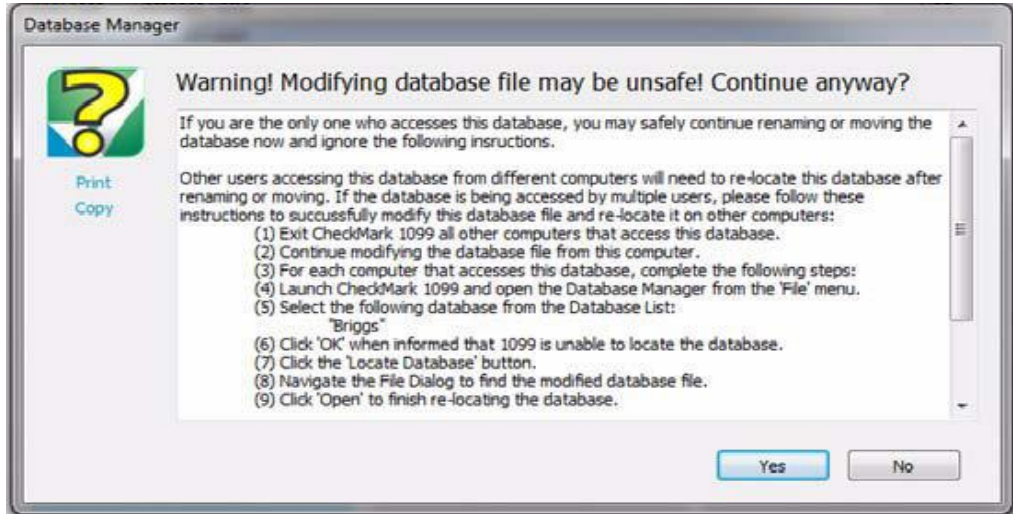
Database Manager

Warning! Modifying database file may be unsafe! Continue anyway?

Print
Copy

If you are the only one who accesses this database, you may safely continue renaming or moving the database now and ignore the following insructions.

Other users accessing this database from different computers will need to re-locate this database after renaming or moving. If the database is being accessed by multiple users, please follow these instructions to succussfully modify this database file and re-locate it on other computers:
(1) Exit CheckMark 1099 all other computers that access this database.
(2) Continue modifying the database file from this computer.
(3) For each computer that accesses this database, complete the following steps:
(4) Launch CheckMark 1099 and open the Database Manager from the 'File' menu.
(5) Select the following database from the Database List:
"Briggs"
(6) Click 'OK' when informed that 1099 is unable to locate the database.
(7) Click the 'Locate Database' button.
(8) Navigate the File Dialog to find the modified database file.
(9) Click 'Open' to finish re-locating the database.

Yes
No